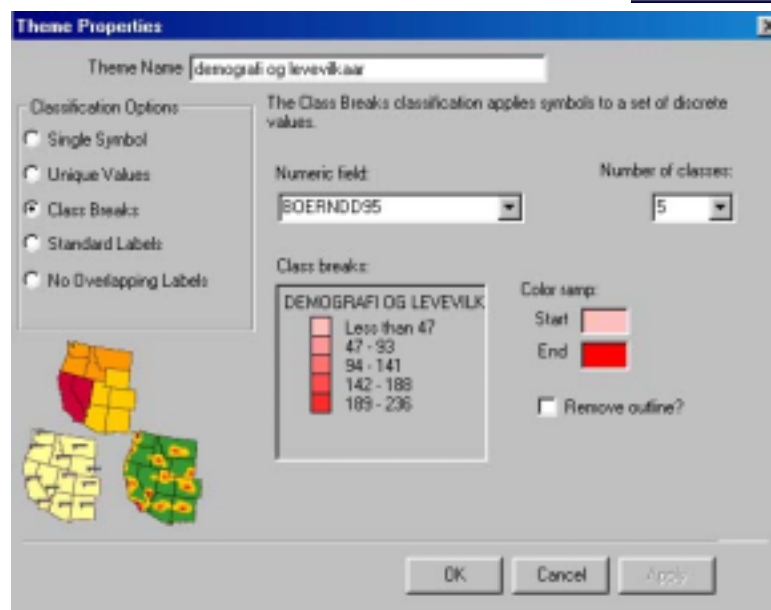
Theme Properties

Theme Name demografi og levevilkaar

Classification Options
Single Symbol
Unique Values
Class Breaks
Standard Labels
No Overlapping Labels

The Class Breaks classification applies symbols to a set of discrete values.

Numeric field:
BOERNDD95

Number of classes:
5

Class breaks:
DEMOGRAFI OG LEVEVILK
Less than 47
47 - 93
94 - 141
142 - 188
189 - 236

Color ramp:
Start
End

Remove outline?

OK
Cancel
Apply